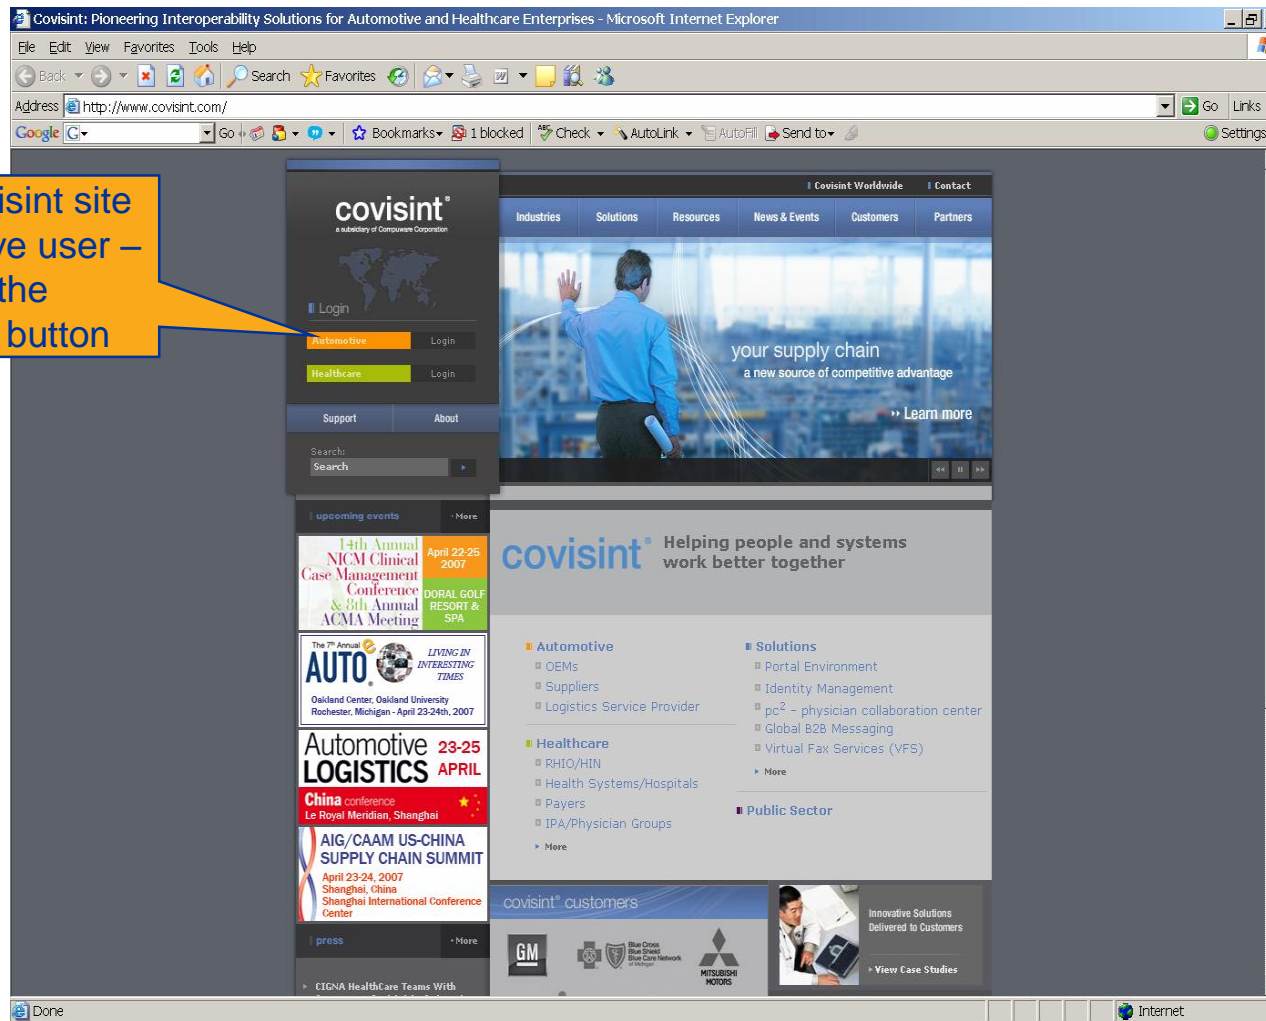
Covisint: Pioneering Interoperability Solutions for Automotive and Healthcare Enterprises - Microsoft Internet Explorer

File Edit View Favorites Tools Help

Back Search Favorites

Address http://www.covisint.com/ Go Links

Google G Go Bookmarks 1 blocked Check AutoLink AutoFill Send to Settings

isint site
ve user –
the
button

covisint®
a subsidiary of Compuware Corporation

Login
Automotive Login
Healthcare Login

Support About

Search:
Search

Covisint Worldwide Contact

Industries Solutions Resources News & Events Customers Partners

your supply chain
a new source of competitive advantage
Learn more

upcoming events More

14th Annual NICM Clinical Case Management Conference & 8th Annual ACMA Meeting April 22-25 2007 DORAL GOLF RESORT & SPA

The 7th Annual AUTO LIVING IN INTERESTING TIMES Oakland Center, Oakland University Rochester, Michigan - April 23-24th, 2007

Automotive LOGISTICS 23-25 APRIL China conference Le Royal Meridian, Shanghai

AIG/CAAM US-CHINA SUPPLY CHAIN SUMMIT April 23-24, 2007 Shanghai, China Shanghai International Conference Center

press More

CIGNA HealthCare Teams With

covisint® Helping people and systems work better together

Automotive
OEMs
Suppliers
Logistics Service Provider

Healthcare
RHIO/HIN
Health Systems/Hospitals
Payers
IPA/Physician Groups
More

Solutions
Portal Environment
Identity Management
pc² – physician collaboration center
Global B2B Messaging
Virtual Fax Services (VFS)
More

Public Sector

covisint® customers

GM Blue Cross Blue Shield Blue Care Network of Michigan MITSUBISHI MOTORS

Innovative Solutions Delivered to Customers
View Case Studies

Done Internet